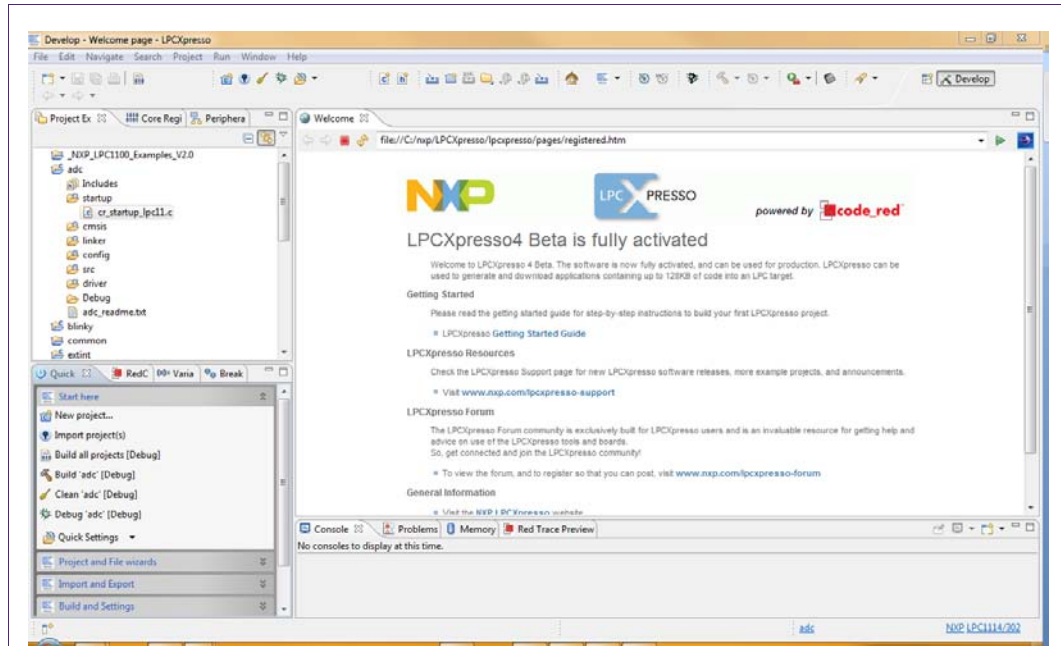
Develop - Welcome page - LPCXpresso

File Edit Navigate Search Project Run Window Help

Develop

Project Ex | Core Regi | Periphera

_NXP_LPC1100_Examples_V2.0
adc
Includes
startup
cr_startup_lpc11.c
cmsis
linker
config
src
driver
Debug
adc_readme.txt
blinky
common
extint

Quick | RedC | Varia | Break

Start here
New project...
Import project(s)
Build all projects [Debug]
Build 'adc' [Debug]
Clean 'adc' [Debug]
Debug 'adc' [Debug]
Quick Settings

Project and File wizards
Import and Export
Build and Settings

Welcome

file://C:/nxp/LPCXpresso/lpcxpresso/pages/registered.htm

NXP

LPC XPRESSO

powered by code_red

LPCXpresso4 Beta is fully activated

Welcome to LPCXpresso 4 Beta. The software is now fully activated, and can be used for production. LPCXpresso can be used to generate and download applications containing up to 128KB of code into an LPC target.

Getting Started

Please read the getting started guide for step-by-step instructions to build your first LPCXpresso project.

LPCXpresso Getting Started Guide

LPCXpresso Resources

Check the LPCXpresso Support page for new LPCXpresso software releases, more example projects, and announcements.

Visit www.nxp.com/lpcxpresso-support

LPCXpresso Forum

The LPCXpresso Forum community is exclusively built for LPCXpresso users and is an invaluable resource for getting help and advice on use of the LPCXpresso tools and boards.
So, get connected and join the LPCXpresso community!

To view the forum, and to register so that you can post, visit www.nxp.com/lpcxpresso-forum

General Information

Visit the NXP LPCXpresso website

Console | Problems | Memory | Red Trace Preview

No consoles to display at this time.

adc

NXP LPC1114/302